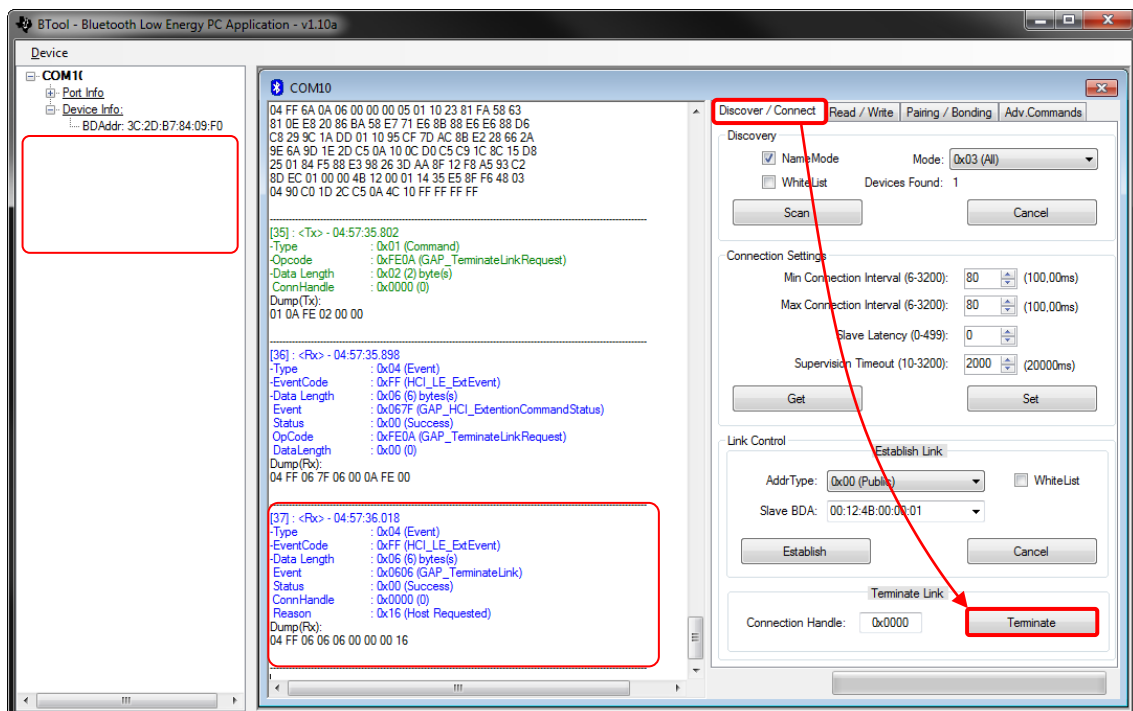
BTool - Bluetooth Low Energy PC Application - v1.10a

Device

COM10
Port Info
Device Info:
BDAddr: 3C:2D:B7:84:09:F0

COM10

04 FF 6A 0A 06 00 00 00 05 01 10 23 81 FA 58 63
81 0E E8 20 86 BA 58 E7 71 E6 8B 88 E6 E6 88 D6
C8 29 9C 1A DD 01 10 95 CF 7D AC 8B E2 28 66 2A
9E 6A 9D 1E 2D C5 0A 10 0C D0 C5 C9 1C 8C 15 D8
25 01 84 F5 88 E3 98 26 3D AA 8F 12 F8 A5 93 C2
8D EC 01 00 00 4B 12 00 01 14 35 E5 8F F6 48 03
04 90 C0 1D 2C C5 0A 4C 10 FF FF FF FF

[35] : <Tx> - 04:57:35.802
-Type : 0x01 (Command)
-Opcode : 0xFE0A (GAP_TerminateLinkRequest)
-Data Length : 0x02 (2) byte(s)
ConnHandle : 0x0000 (0)
Dump(Tx):
01 0A FE 02 00 00

[36] : <Rx> - 04:57:35.898
-Type : 0x04 (Event)
-EventCode : 0xFF (HCI_LE_ExtEvent)
-Data Length : 0x06 (6) bytes(s)
Event : 0x067F (GAP_HCI_ExtentionCommandStatus)
Status : 0x00 (Success)
OpCode : 0xFE0A (GAP_TerminateLinkRequest)
DataLength : 0x00 (0)
Dump(Rx):
04 FF 06 7F 06 00 0A FE 00

[37] : <Rx> - 04:57:36.018
-Type : 0x04 (Event)
-EventCode : 0xFF (HCI_LE_ExtEvent)
-Data Length : 0x06 (6) bytes(s)
Event : 0x0606 (GAP_TerminateLink)
Status : 0x00 (Success)
ConnHandle : 0x0000 (0)
Reason : 0x16 (Host Requested)
Dump(Rx):
04 FF 06 06 06 00 00 00 16

Discover / Connect | Read / Write | Pairing / Bonding | Adv.Commands

Discovery
NameMode
Mode: 0x03 (All)
WhiteList
Devices Found: 1
Scan
Cancel

Connection Settings
Min Connection Interval (6-3200): 80 (100,00ms)
Max Connection Interval (6-3200): 80 (100,00ms)
Slave Latency (0-499): 0
Supervision Timeout (10-3200): 2000 (20000ms)
Get
Set

Link Control
Establish Link
AddrType: 0x00 (Public)
WhiteList
Slave BDA: 00:12:4B:00:00:01
Establish
Cancel

Terminate Link
Connection Handle: 0x0000
Terminate